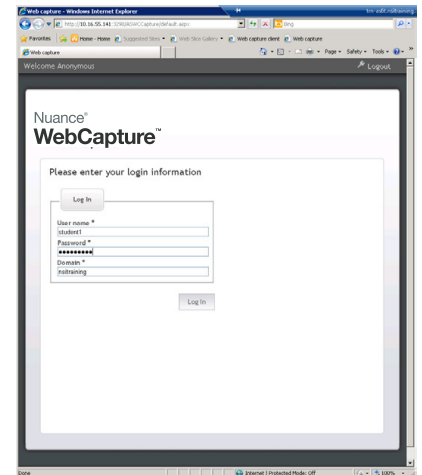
Web capture - Windows Internet Explorer

http://10.16.55.141:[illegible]/WebCapture/default.aspx

Bing

Favorites | Home - Home | Suggested Sites | Web Slice Gallery | Web capture client | Web capture

Web capture

Page | Safety | Tools

Welcome Anonymous

Logout

Nuance®
WebCapture™

Please enter your login information

Log In

User name *
student1
Password *
••••••••••
Domain *
nsitraining

Log In

Done | Internet | Protected Mode: Off | 100%